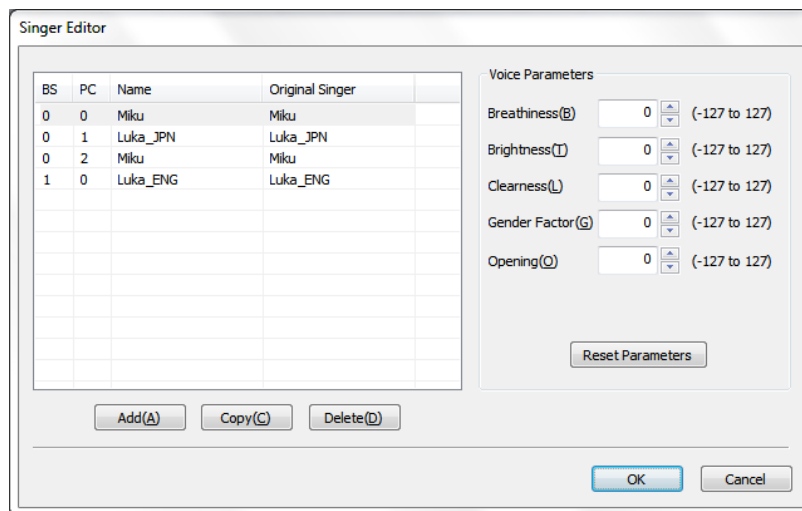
Singer Editor

| BS | PC | Name | Original Singer |
|---|---|---|---|
| 0 | 0 | Miku | Miku |
| 0 | 1 | Luka_JPN | Luka_JPN |
| 0 | 2 | Miku | Miku |
| 1 | 0 | Luka_ENG | Luka_ENG |

Add(A) Copy(C) Delete(D)

Voice Parameters

Breathiness(B) 0 (-127 to 127)

Brightness(T) 0 (-127 to 127)

Clearness(L) 0 (-127 to 127)

Gender Factor(G) 0 (-127 to 127)

Opening(O) 0 (-127 to 127)

Reset Parameters

OK Cancel